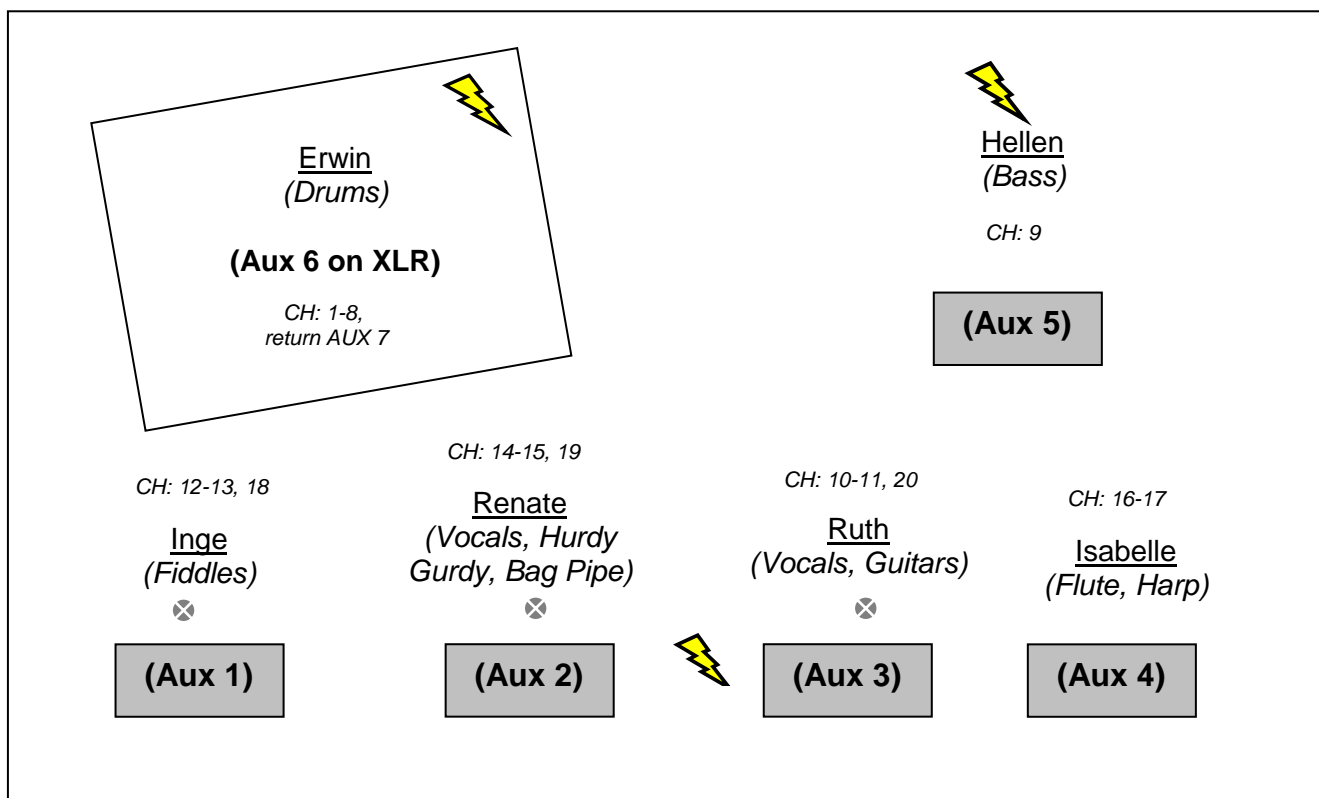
Erwin
(Drums)

(Aux 6 on XLR)

CH: 1-8,
return AUX 7

Hellen
(Bass)

CH: 9

(Aux 5)

CH: 14-15, 19

CH: 12-13, 18

Inge
(Fiddles)

Renate
(Vocals, Hurdy Gurdy, Bag Pipe)

CH: 10-11, 20

Ruth
(Vocals, Guitars)

CH: 16-17

Isabelle
(Flute, Harp)

(Aux 1)

(Aux 2)

(Aux 3)

(Aux 4)